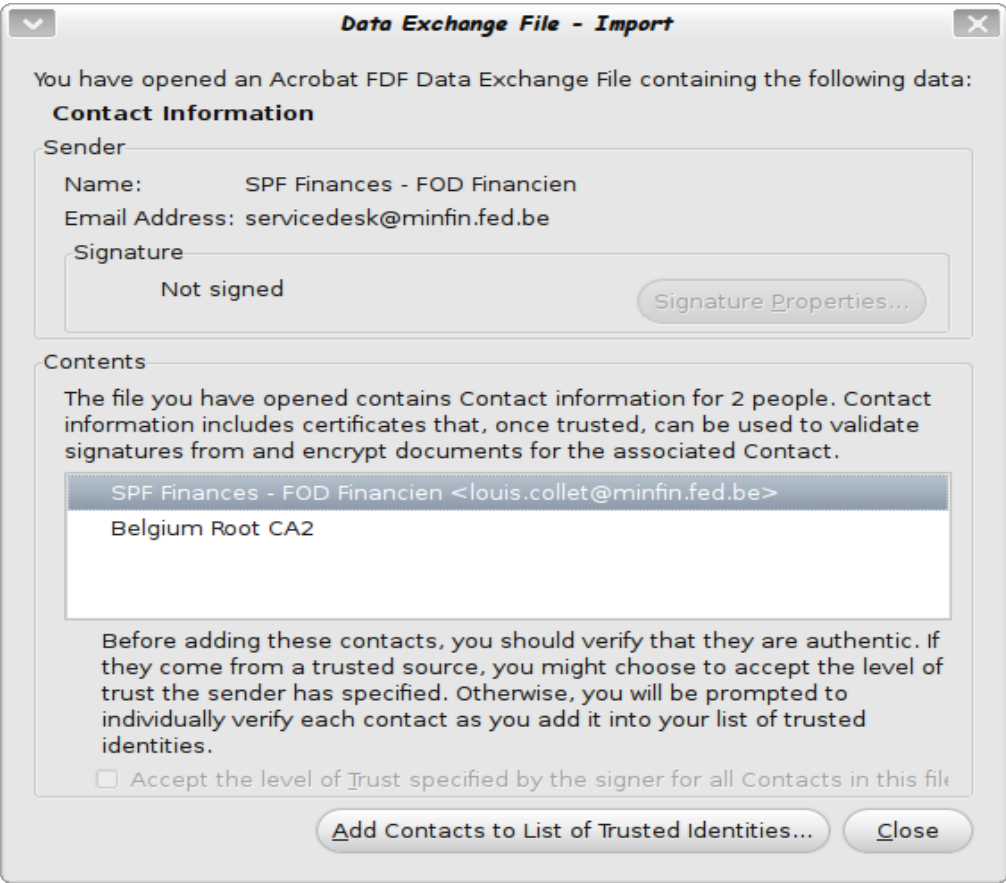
Data Exchange File - Import

You have opened an Acrobat FDF Data Exchange File containing the following data:

Contact Information

Sender

Name: SPF Finances - FOD Financien

Email Address: servicedesk@minfin.fed.be

Signature

Not signed

Signature Properties...

Contents

The file you have opened contains Contact information for 2 people. Contact information includes certificates that, once trusted, can be used to validate signatures from and encrypt documents for the associated Contact.

SPF Finances - FOD Financien <louis.collet@minfin.fed.be>

Belgium Root CA2

Before adding these contacts, you should verify that they are authentic. If they come from a trusted source, you might choose to accept the level of trust the sender has specified. Otherwise, you will be prompted to individually verify each contact as you add it into your list of trusted identities.

Accept the level of Trust specified by the signer for all Contacts in this fil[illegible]

Add Contacts to List of Trusted Identities...

Close